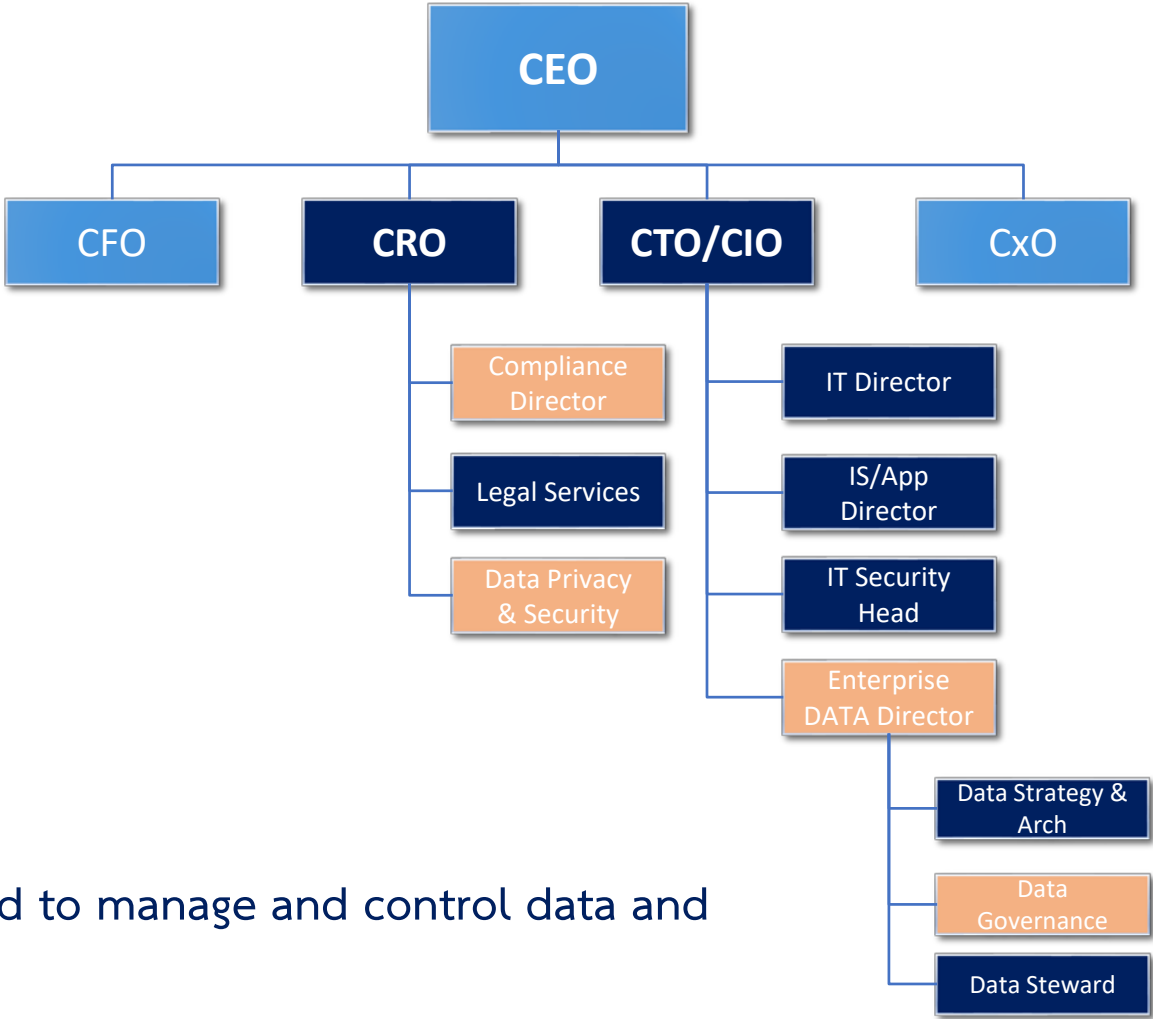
CEO

CFO

CRO

CTO/CIO

CxO

Compliance Director

Legal Services

Data Privacy & Security

IT Director

IS/App Director

IT Security Head

Enterprise DATA Director

Data Strategy & Arch

Data Governance

Data Steward

d to manage and control data and